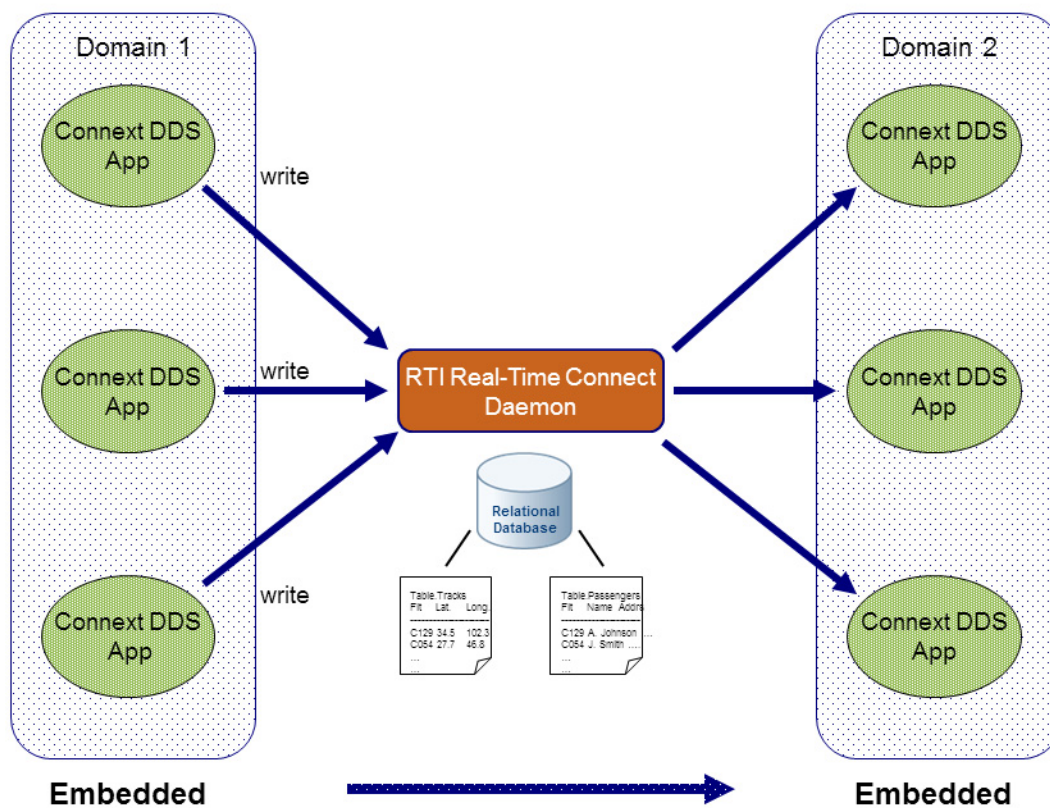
Domain 1

Connext DDS App

write

Connext DDS App

write

Connext DDS App

write

RTI Real-Time Connect Daemon

Relational Database

Table.Tracks
Flt Lat. Long.
C129 34.5 102.3
C054 27.7 46.8
...

Table.Passengers
Flt Name Addre
C129 A. Johnson ...
C054 J. Smith ...
...
...

Domain 2

Connext DDS App

Connext DDS App

Connext DDS App

Embedded

Embedded